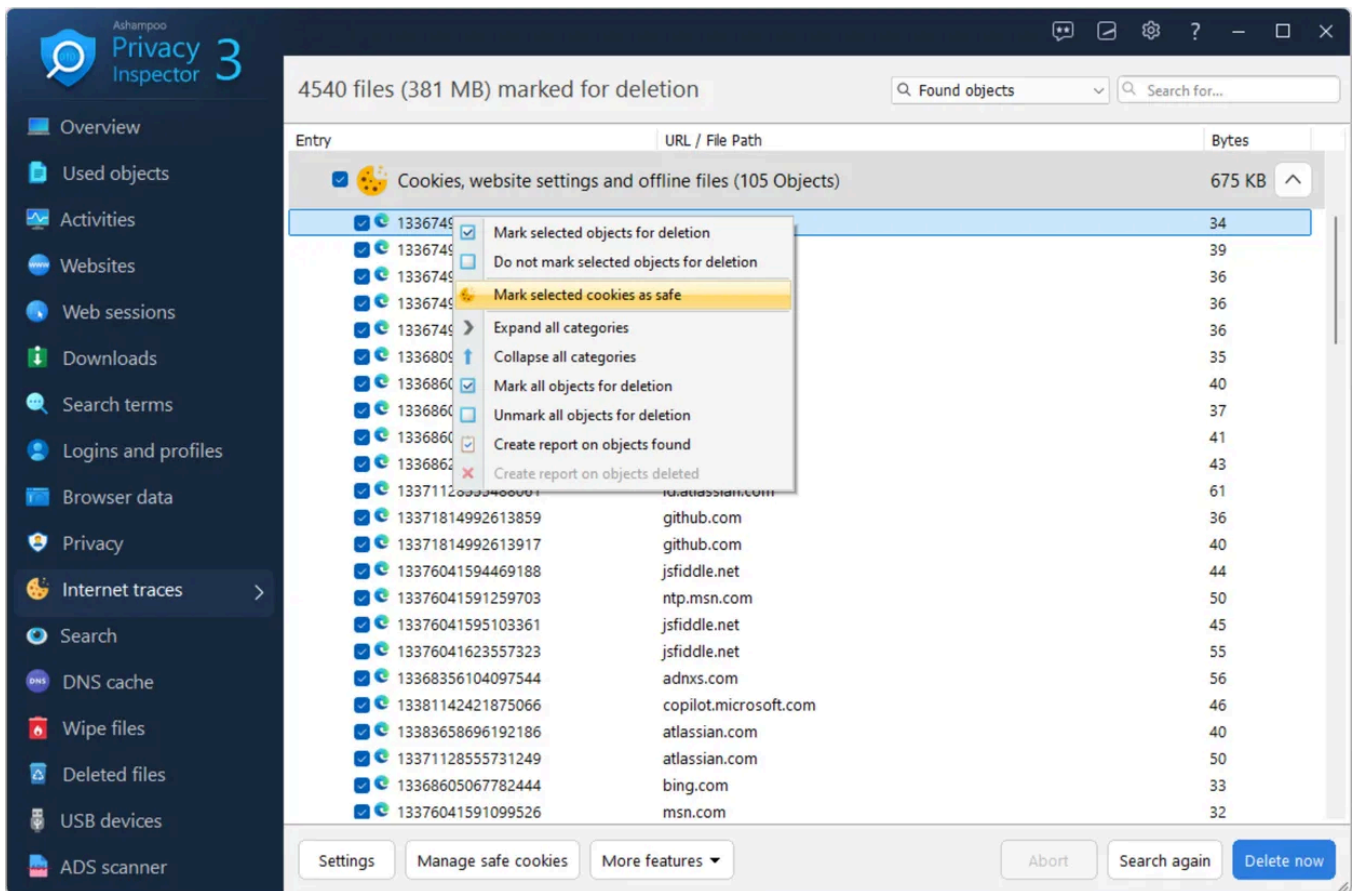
Ashampoo
Privacy Inspector 3

Overview
Used objects
Activities
Websites
Web sessions
Downloads
Search terms
Logins and profiles
Browser data
Privacy
Internet traces
Search
DNS cache
Wipe files
Deleted files
USB devices
ADS scanner

4540 files (381 MB) marked for deletion

Found objects
Search for...

| Entry | URL / File Path | Bytes |
|---|---|---|
| Cookies, website settings and offline files (105 Objects) | | 675 KB |
| 1336749 | | 34 |
| 1336749 | | 39 |
| 1336749 | | 36 |
| 1336749 | | 36 |
| 1336749 | | 36 |
| 1336809 | | 35 |
| 1336860 | | 40 |
| 1336860 | | 37 |
| 1336860 | | 41 |
| 1336862 | | 43 |
| 133711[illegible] | id.atlassian.com | 61 |
| 13371814992613859 | github.com | 36 |
| 13371814992613917 | github.com | 40 |
| 13376041594469188 | jsfiddle.net | 44 |
| 13376041591259703 | ntp.msn.com | 50 |
| 13376041595103361 | jsfiddle.net | 45 |
| 13376041623557323 | jsfiddle.net | 55 |
| 13368356104097544 | adnxs.com | 56 |
| 13381142421875066 | copilot.microsoft.com | 46 |
| 13383658696192186 | atlassian.com | 40 |
| 13371128555731249 | atlassian.com | 50 |
| 13368605067782444 | bing.com | 33 |
| 13376041591099526 | msn.com | 32 |

Mark selected objects for deletion
Do not mark selected objects for deletion
Mark selected cookies as safe
Expand all categories
Collapse all categories
Mark all objects for deletion
Unmark all objects for deletion
Create report on objects found
Create report on objects deleted

Settings
Manage safe cookies
More features
Abort
Search again
Delete now